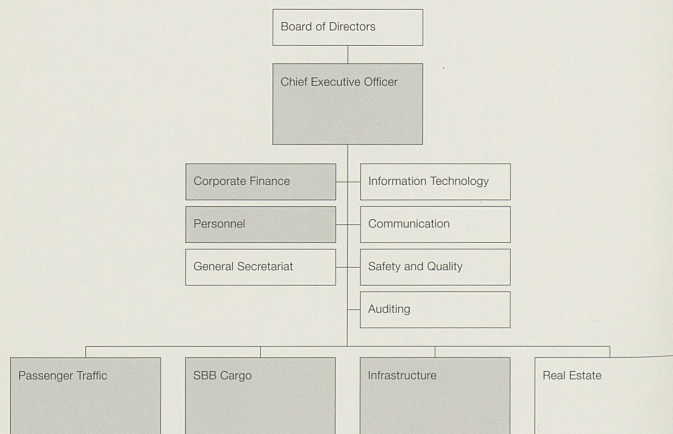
Board of Directors

Chief Executive Officer

Corporate Finance

Information Technology

Personnel

Communication

General Secretariat

Safety and Quality

Auditing

Passenger Traffic

SBB Cargo

Infrastructure

Real Estate